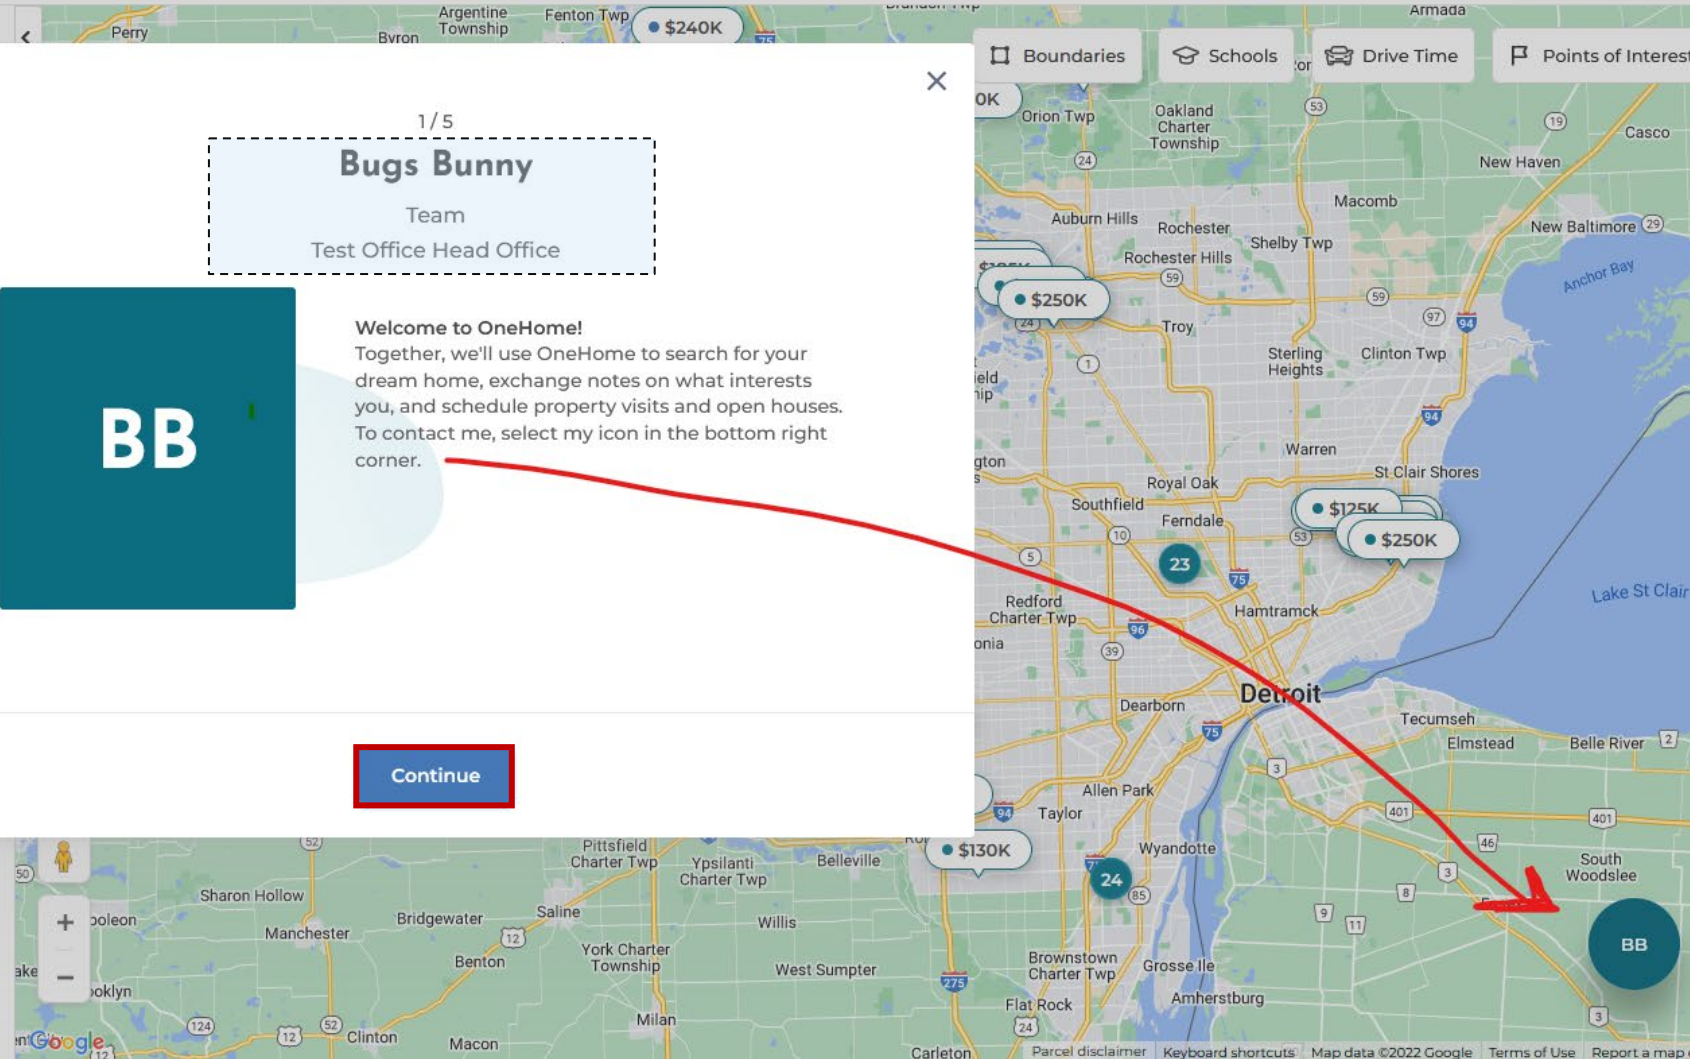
1 / 5

Bugs Bunny

Team

Test Office Head Office

BB

Welcome to OneHome!
Together, we'll use OneHome to search for your dream home, exchange notes on what interests you, and schedule property visits and open houses. To contact me, select my icon in the bottom right corner.

Continue

Boundaries Schools Drive Time Points of Interest

$240K $250K $125K $250K $130K 23 24

Perry Byron Argentine Township Fenton Twp Armada Orion Twp Oakland Charter Township Casco New Haven Macomb Auburn Hills Rochester Shelby Twp New Baltimore Rochester Hills Anchor Bay Troy Sterling Heights Clinton Twp Warren St Clair Shores Royal Oak Southfield Ferndale Redford Charter Twp Hamtramck Lake St Clair Detroit Dearborn Tecumseh Elmstead Belle River Allen Park Taylor Wyandotte South Woodslee Pittsfield Charter Twp Ypsilanti Charter Twp Belleville Sharon Hollow Bridgewater Saline Manchester Willis York Charter Township Benton West Sumpter Brownstown Charter Twp Grosse Ile Amherstburg Flat Rock Milan Clinton Macon Carleton

BB

Google Parcel disclaimer Keyboard shortcuts Map data ©2022 Google Terms of Use Report a map